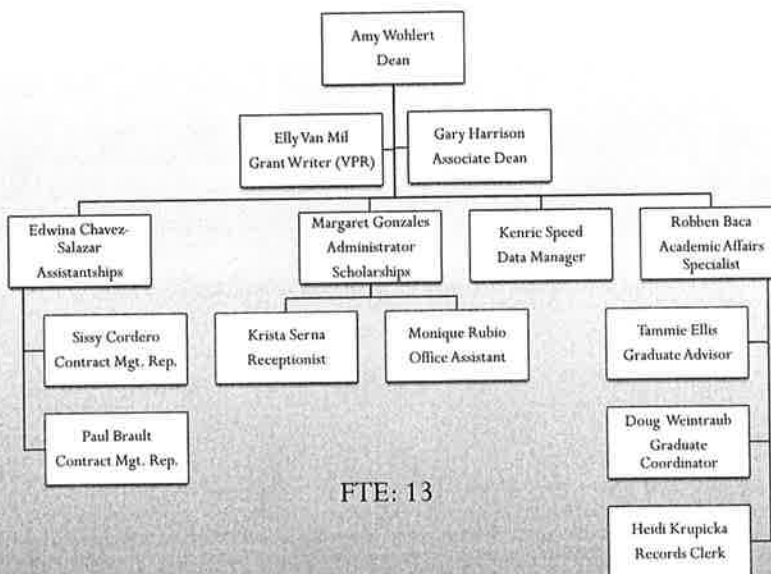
Amy Wohlert
Dean

Elly Van Mil
Grant Writer (VPR)

Gary Harrison
Associate Dean

Edwina Chavez-Salazar
Assistantships

Margaret Gonzales
Administrator
Scholarships

Kenric Speed
Data Manager

Robben Baca
Academic Affairs Specialist

Sissy Cordero
Contract Mgt. Rep.

Paul Brault
Contract Mgt. Rep.

Krista Serna
Receptionist

Monique Rubio
Office Assistant

Tammie Ellis
Graduate Advisor

Doug Weintraub
Graduate Coordinator

Heidi Krupicka
Records Clerk

FTE: 13